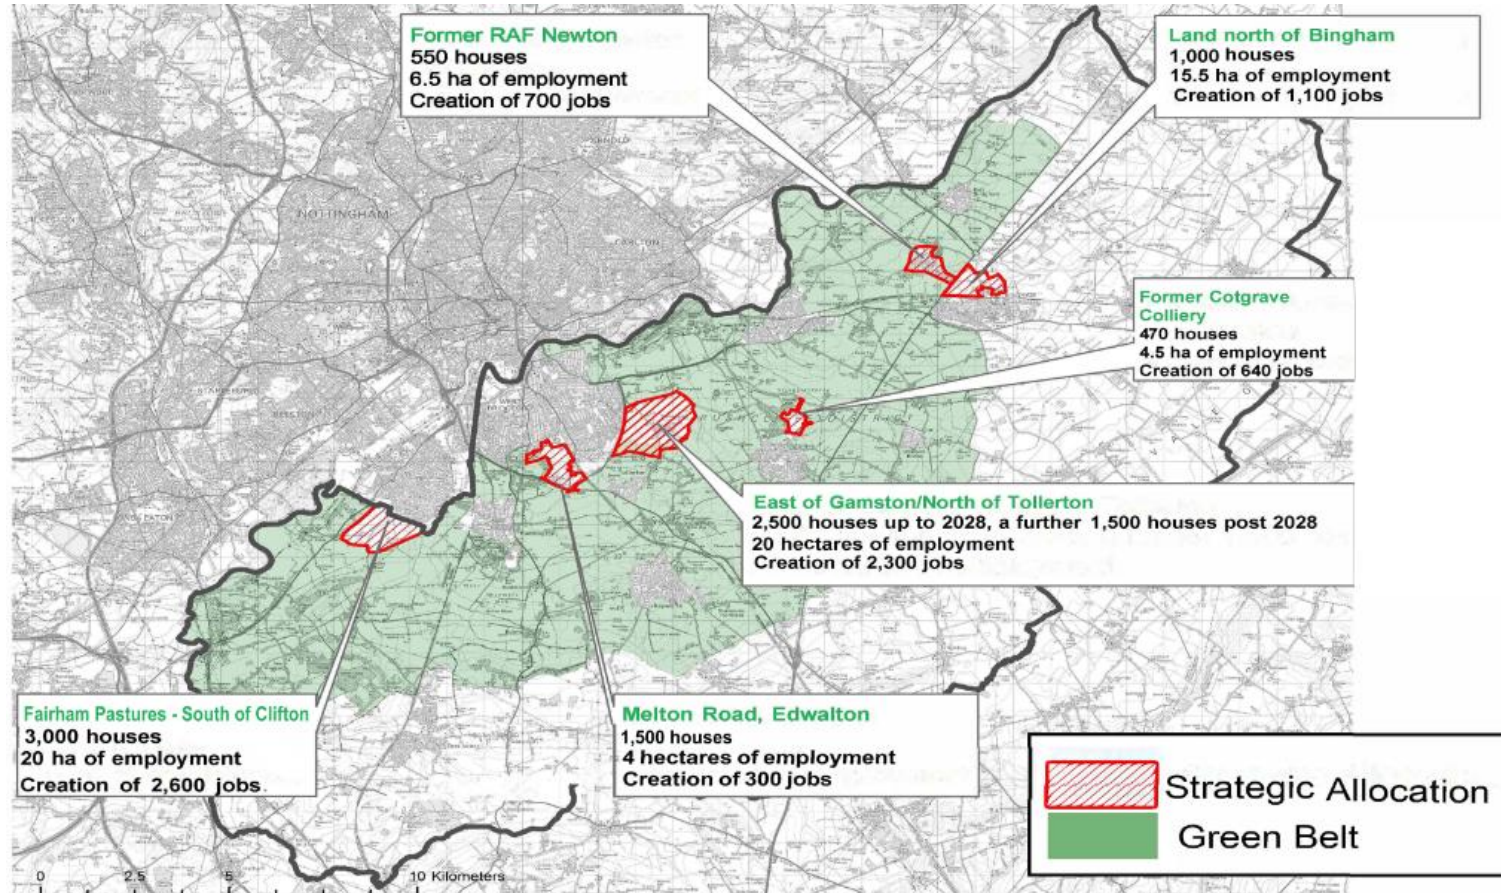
Former RAF Newton
550 houses
6.5 ha of employment
Creation of 700 jobs

Land north of Bingham
1,000 houses
15.5 ha of employment
Creation of 1,100 jobs

NOTTINGHAM

Former Cotgrave Colliery
470 houses
4.5 ha of employment
Creation of 640 jobs

East of Gamston/North of Tollerton
2,500 houses up to 2028, a further 1,500 houses post 2028
20 hectares of employment
Creation of 2,300 jobs

Fairham Pastures - South of Clifton
3,000 houses
20 ha of employment
Creation of 2,600 jobs.

Melton Road, Edwalton
1,500 houses
4 hectares of employment
Creation of 300 jobs

Strategic Allocation
Green Belt

0 2.5 5 10 Kilometers